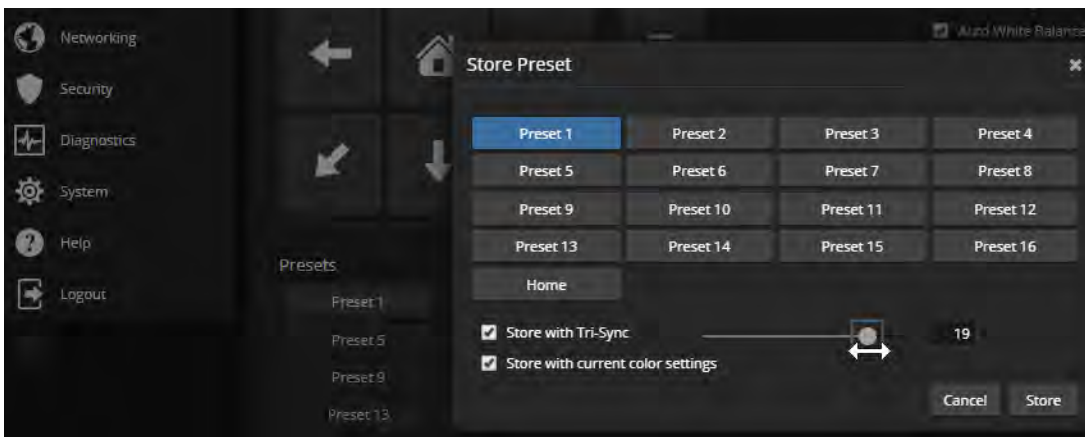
Networking
Security
Diagnostics
System
Help
Logout

Presets
Preset 1
Preset 5
Preset 9
Preset 13

Auto White Balance

Store Preset

| Preset 1 | Preset 2 | Preset 3 | Preset 4 |
|---|---|---|---|
| Preset 5 | Preset 6 | Preset 7 | Preset 8 |
| Preset 9 | Preset 10 | Preset 11 | Preset 12 |
| Preset 13 | Preset 14 | Preset 15 | Preset 16 |
| Home | | | |

Store with Tri-Sync 19
Store with current color settings

Cancel Store